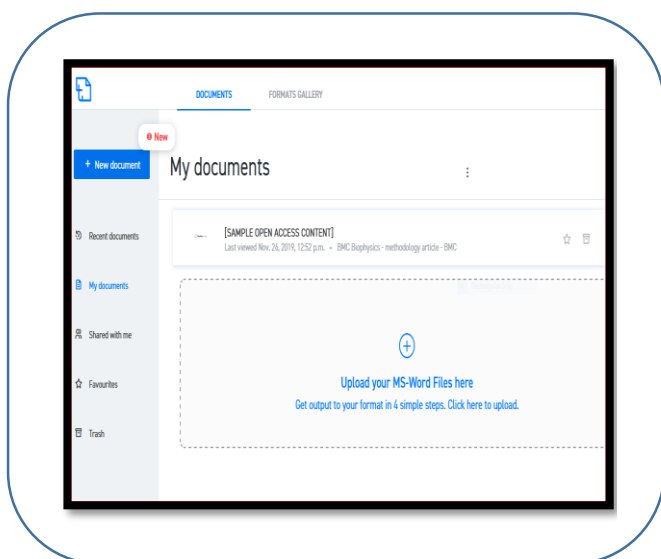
DOCUMENTS
FORMATS GALLERY

New
+ New document
My documents

Recent documents
My documents
Shared with me
Favourites
Trash

[SAMPLE OPEN ACCESS CONTENT]
Last viewed Nov. 26, 2019, 12:52 p.m. • BMC Biophysics - methodology article - BMC

Upload your MS-Word Files here
Get output to your format in 4 simple steps. Click here to upload.